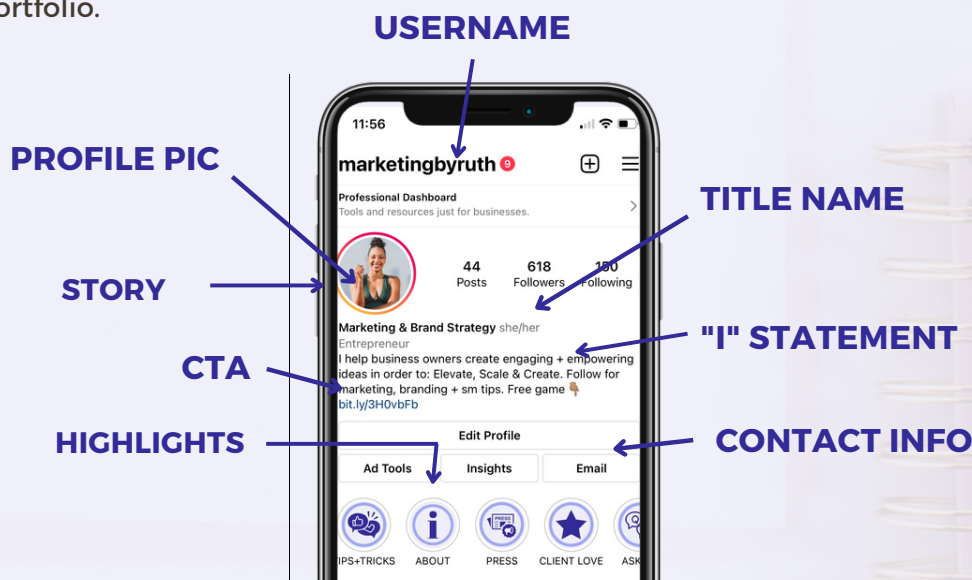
ortfolio.

USERNAME

PROFILE PIC

STORY

CTA

HIGHLIGHTS

TITLE NAME

"I" STATEMENT

CONTACT INFO

11:56

marketingbyruth 9

Professional Dashboard
Tools and resources just for businesses.

44 Posts
618 Followers
150 Following

Marketing & Brand Strategy she/her
Entrepreneur
I help business owners create engaging + empowering ideas in order to: Elevate, Scale & Create. Follow for marketing, branding + sm tips. Free game 👇🏽
bit.ly/3H0vbFb

Edit Profile

Ad Tools
Insights
Email

IPS+TRICKS
ABOUT
PRESS
CLIENT LOVE
ASK